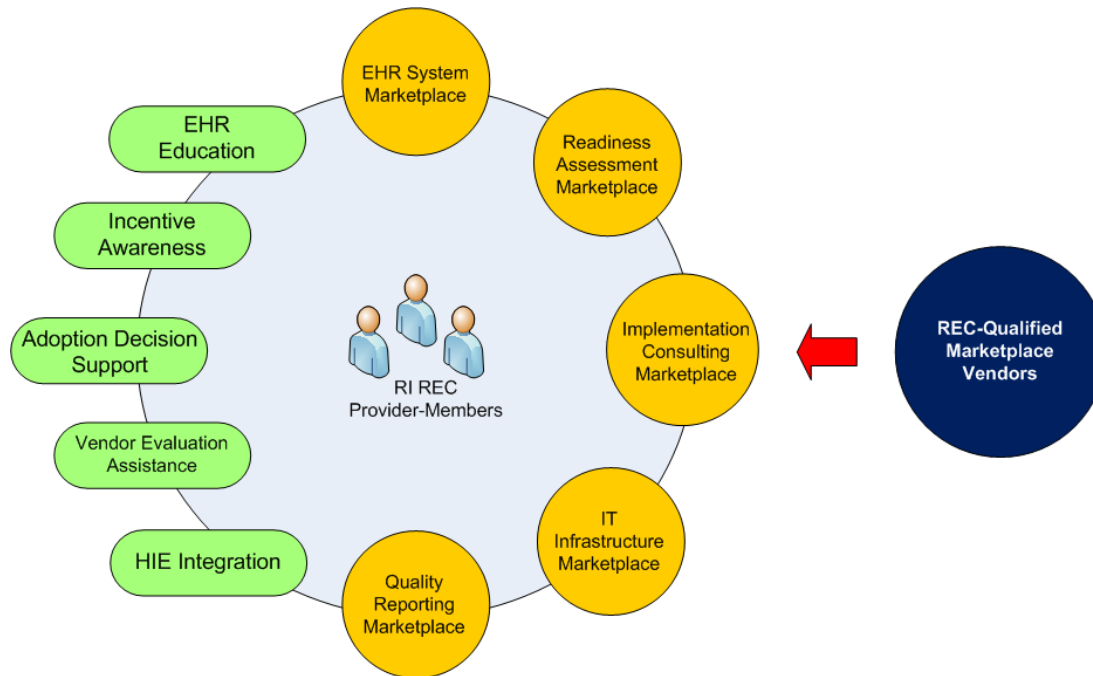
EHR System Marketplace

Readiness Assessment Marketplace

Implementation Consulting Marketplace

IT Infrastructure Marketplace

Quality Reporting Marketplace

EHR Education

Incentive Awareness

Adoption Decision Support

Vendor Evaluation Assistance

HIE Integration

RI REC Provider-Members

REC-Qualified Marketplace Vendors